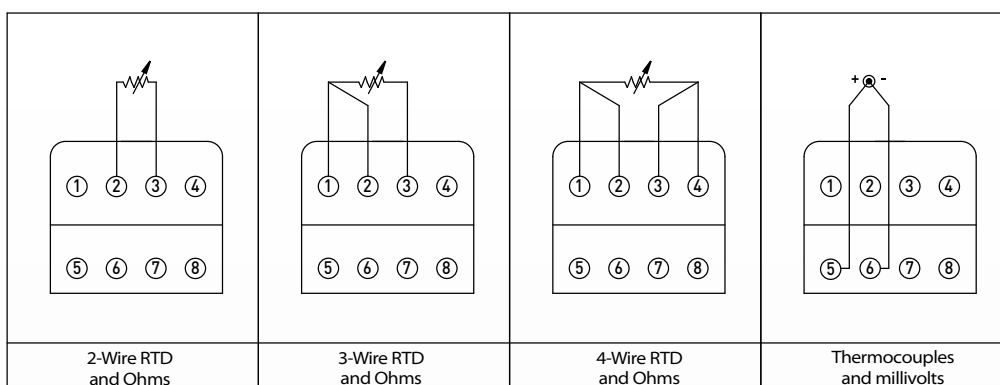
| | | | |
|---|---|---|---|
| ① ② ③ ④ ⑤ ⑥ ⑦ ⑧ | ① ② ③ ④ ⑤ ⑥ ⑦ ⑧ | ① ② ③ ④ ⑤ ⑥ ⑦ ⑧ | + - ① ② ③ ④ ⑤ ⑥ ⑦ ⑧ |
| 2-Wire RTD and Ohms | 3-Wire RTD and Ohms | 4-Wire RTD and Ohms | Thermocouples and millivolts |